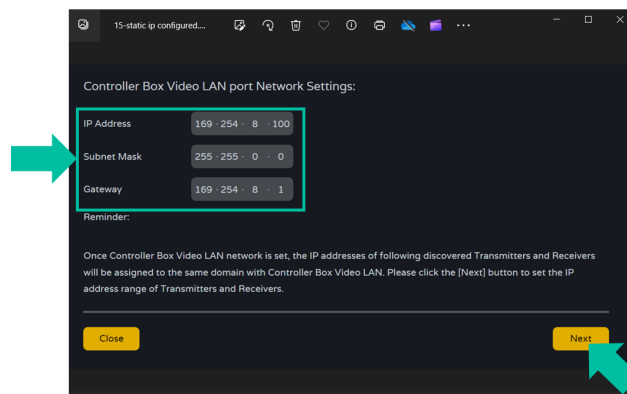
15-static ip configured....

Controller Box Video LAN port Network Settings:

| | |
|---|---|
| IP Address | 169 · 254 · 8 · 100 |
| Subnet Mask | 255 · 255 · 0 · 0 |
| Gateway | 169 · 254 · 8 · 1 |

Reminder:

Once Controller Box Video LAN network is set, the IP addresses of following discovered Transmitters and Receivers will be assigned to the same domain with Controller Box Video LAN. Please click the [Next] button to set the IP address range of Transmitters and Receivers.

Close

Next